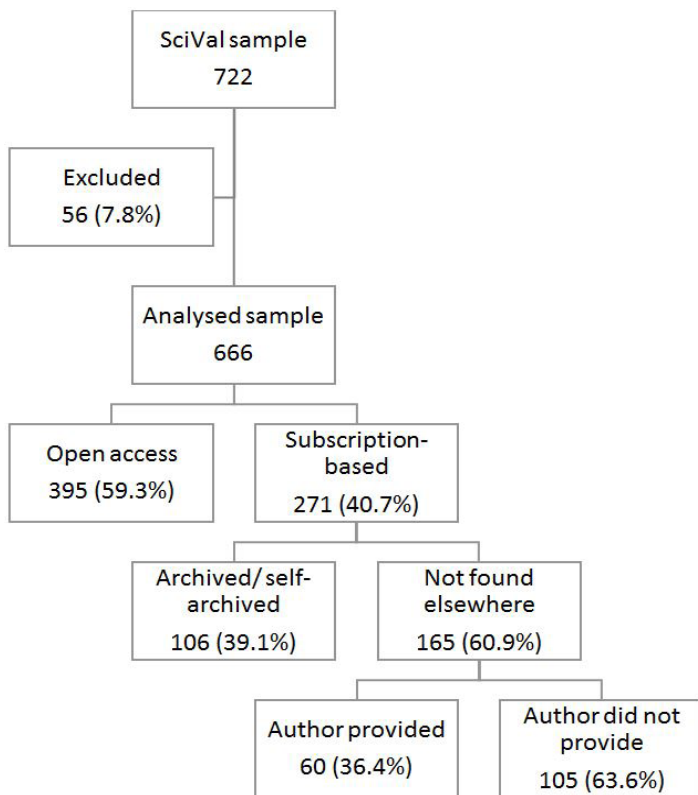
SciVal sample
722

Excluded
56 (7.8%)

Analysed sample
666

Open access
395 (59.3%)

Subscription-based
271 (40.7%)

Archived/ self-archived
106 (39.1%)

Not found elsewhere
165 (60.9%)

Author provided
60 (36.4%)

Author did not provide
105 (63.6%)